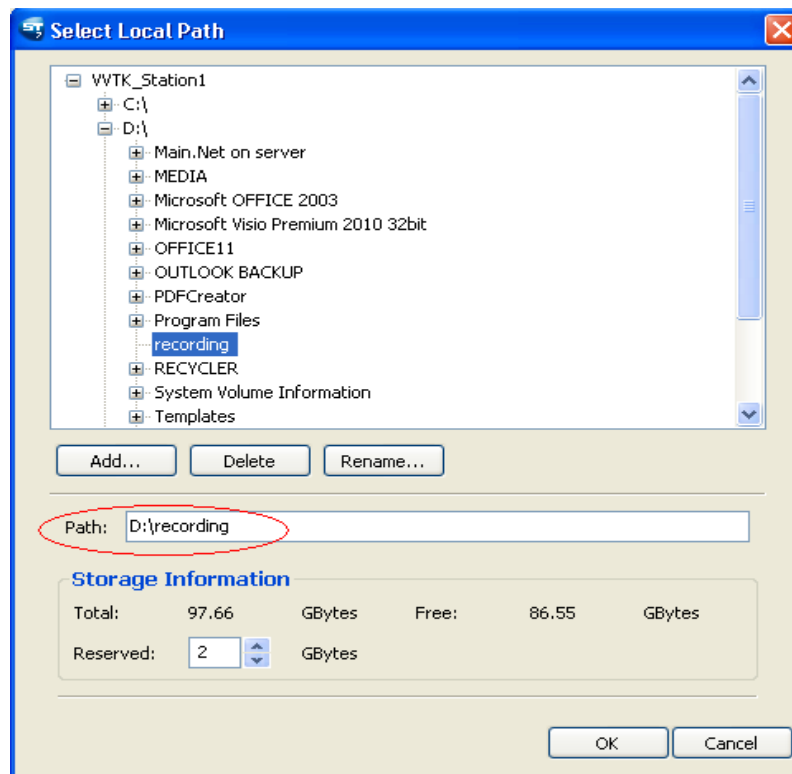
Select Local Path

VVTK_Station1
C:\
D:\
Main.Net on server
MEDIA
Microsoft OFFICE 2003
Microsoft Visio Premium 2010 32bit
OFFICE11
OUTLOOK BACKUP
PDFCreator
Program Files
recording
RECYCLER
System Volume Information
Templates

Add... Delete Rename...

Path: D:\recording

Storage Information
Total: 97.66 GBytes Free: 86.55 GBytes
Reserved: 2 GBytes

OK Cancel